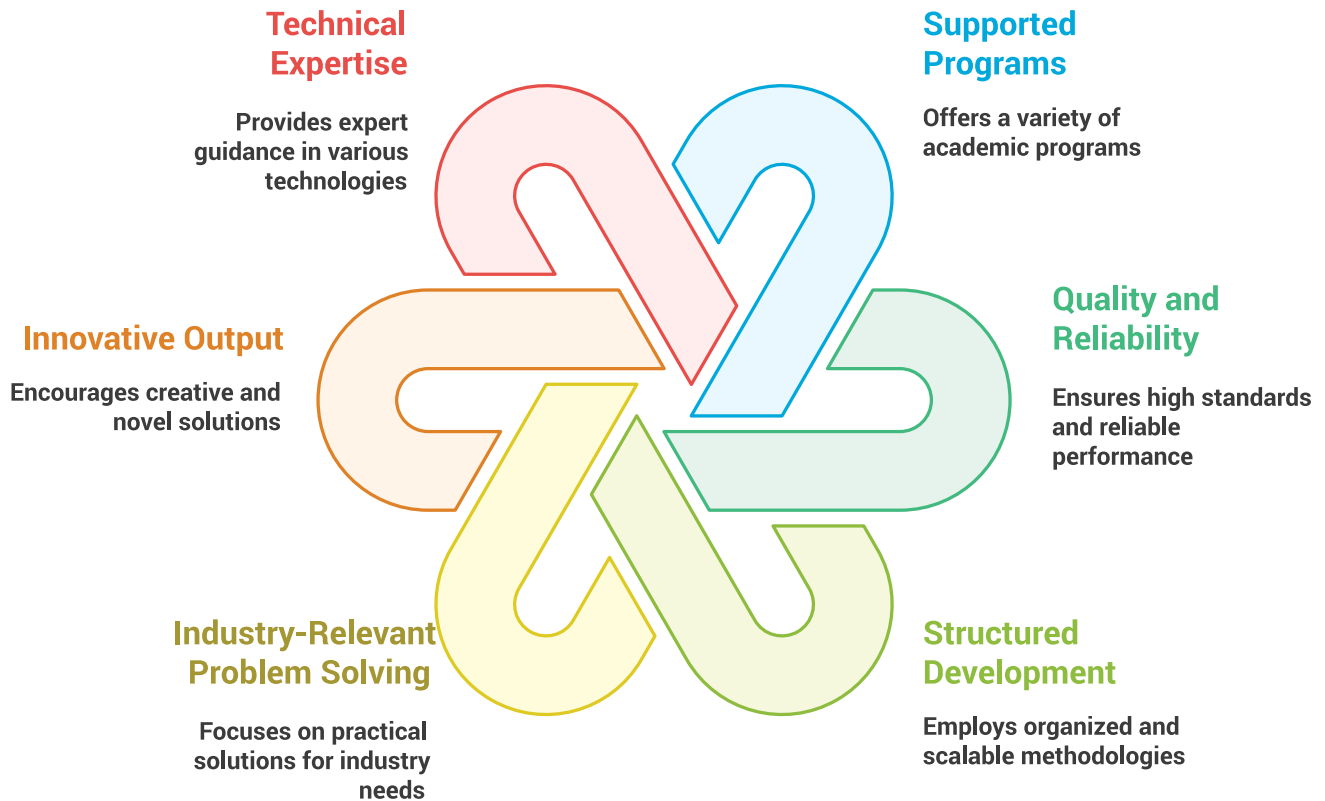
Technical Expertise

Provides expert guidance in various technologies

Supported Programs

Offers a variety of academic programs

Innovative Output

Encourages creative and novel solutions

Quality and Reliability

Ensures high standards and reliable performance

Industry-Relevant Problem Solving

Focuses on practical solutions for industry needs

Structured Development

Employs organized and scalable methodologies